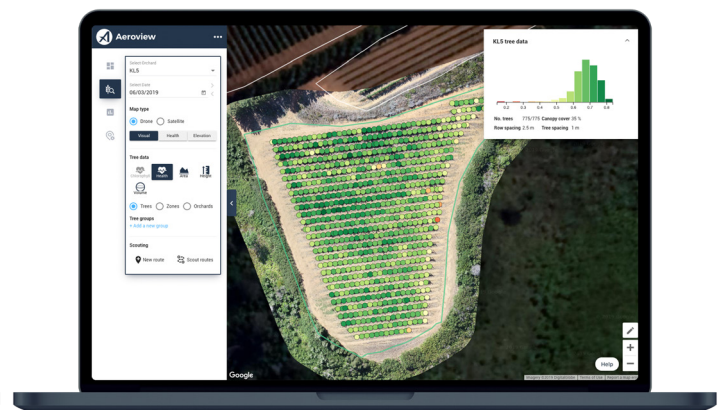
Aeroview

Select Orchard
KL5

Select Date
06/03/2019

Map type

Drone Satellite

Visual Health Elevation

Tree data

Unmasked Health NDVI Height Volume

Trees Zones Orchards

Tree groups
+ Add a new group

Scouting

New route Scout routes

KL5 tree data

0.2 0.3 0.4 0.5 0.6 0.7 0.8

No. trees 775/775 Canopy cover 35 %
Row spacing 2.5 m Tree spacing 1 m

Help

Google